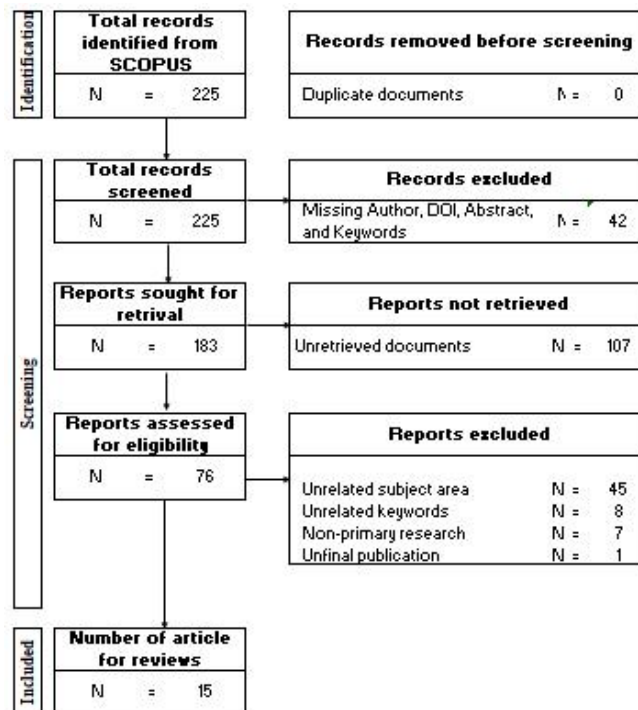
Identification

Total records identified from SCOPUS

N = 225

Records removed before screening

Duplicate documents N = 0

Screening

Total records screened

N = 225

Records excluded

Missing Author, DOI, Abstract, and Keywords N = 42

Reports sought for retrival

N = 183

Reports not retrieved

Unretrieved documents N = 107

Reports assessed for eligibility

N = 76

Reports excluded

Unrelated subject area N = 45
Unrelated keywords N = 8
Non-primary research N = 7
Unfinal publication N = 1

Included

Number of article for reviews

N = 15